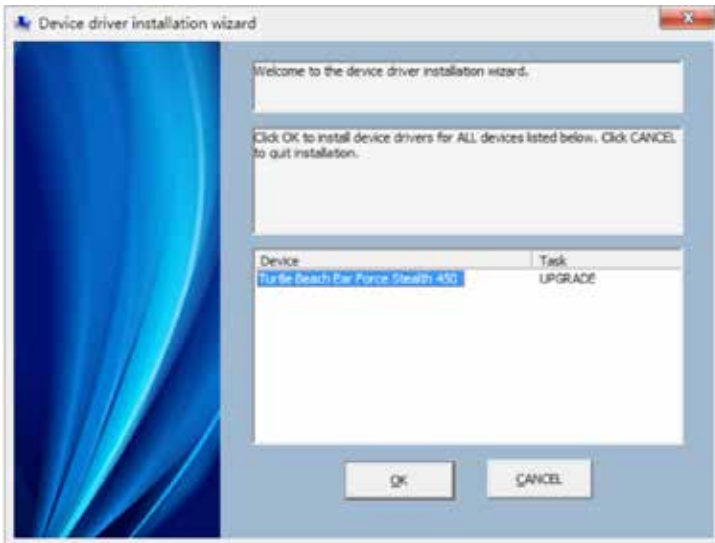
Device driver installation wizard

Welcome to the device driver installation wizard.

Click OK to install device drivers for ALL devices listed below. Click CANCEL to quit installation.

| Device | Task |
|---|---|
| Turtle Beach Ear Force Stealth 450 | UPGRADE |

OK

CANCEL